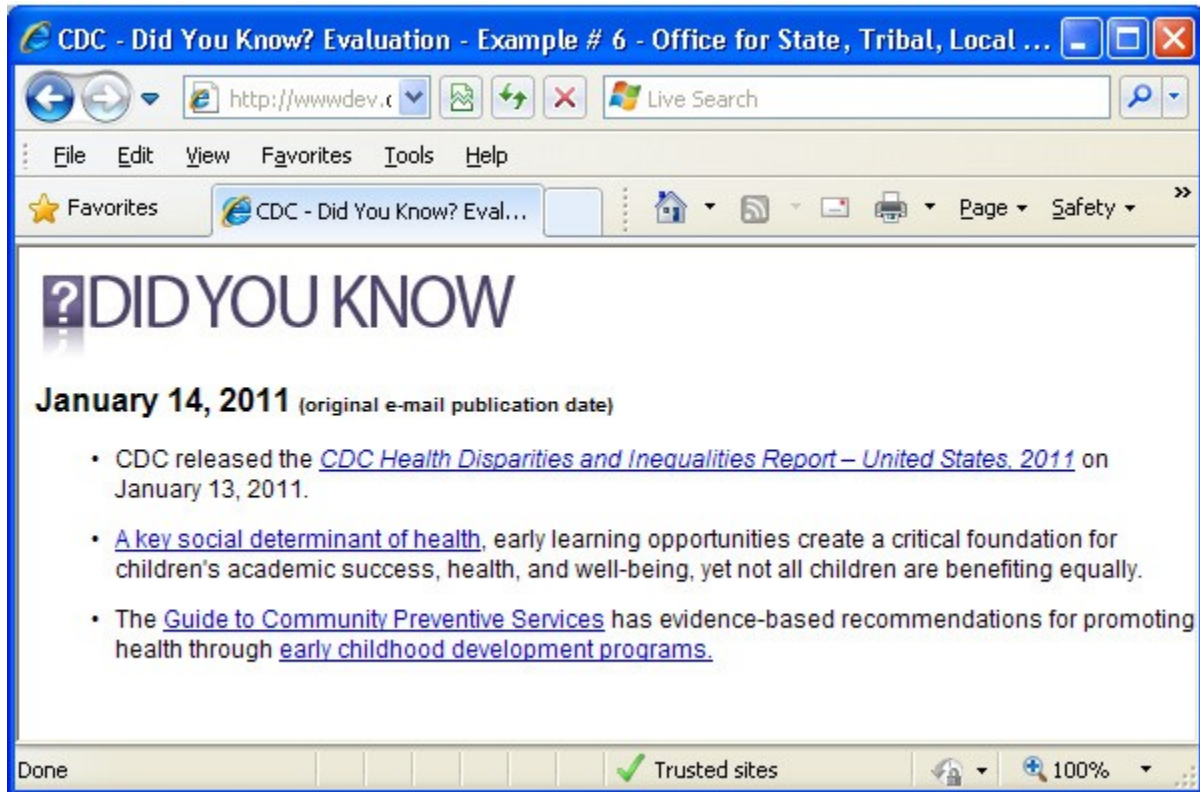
CDC - Did You Know? Evaluation - Example # 6 - Office for State, Tribal, Local ...

http://wwwdev.c

Live Search

File Edit View Favorites Tools Help

Favorites

CDC - Did You Know? Eval...

Page ▾ Safety ▾

?DID YOU KNOW

January 14, 2011 (original e-mail publication date)

• CDC released the CDC Health Disparities and Inequalities Report – United States, 2011 on January 13, 2011.

• A key social determinant of health, early learning opportunities create a critical foundation for children's academic success, health, and well-being, yet not all children are benefiting equally.

• The Guide to Community Preventive Services has evidence-based recommendations for promoting health through early childhood development programs.

Done

Trusted sites

100%